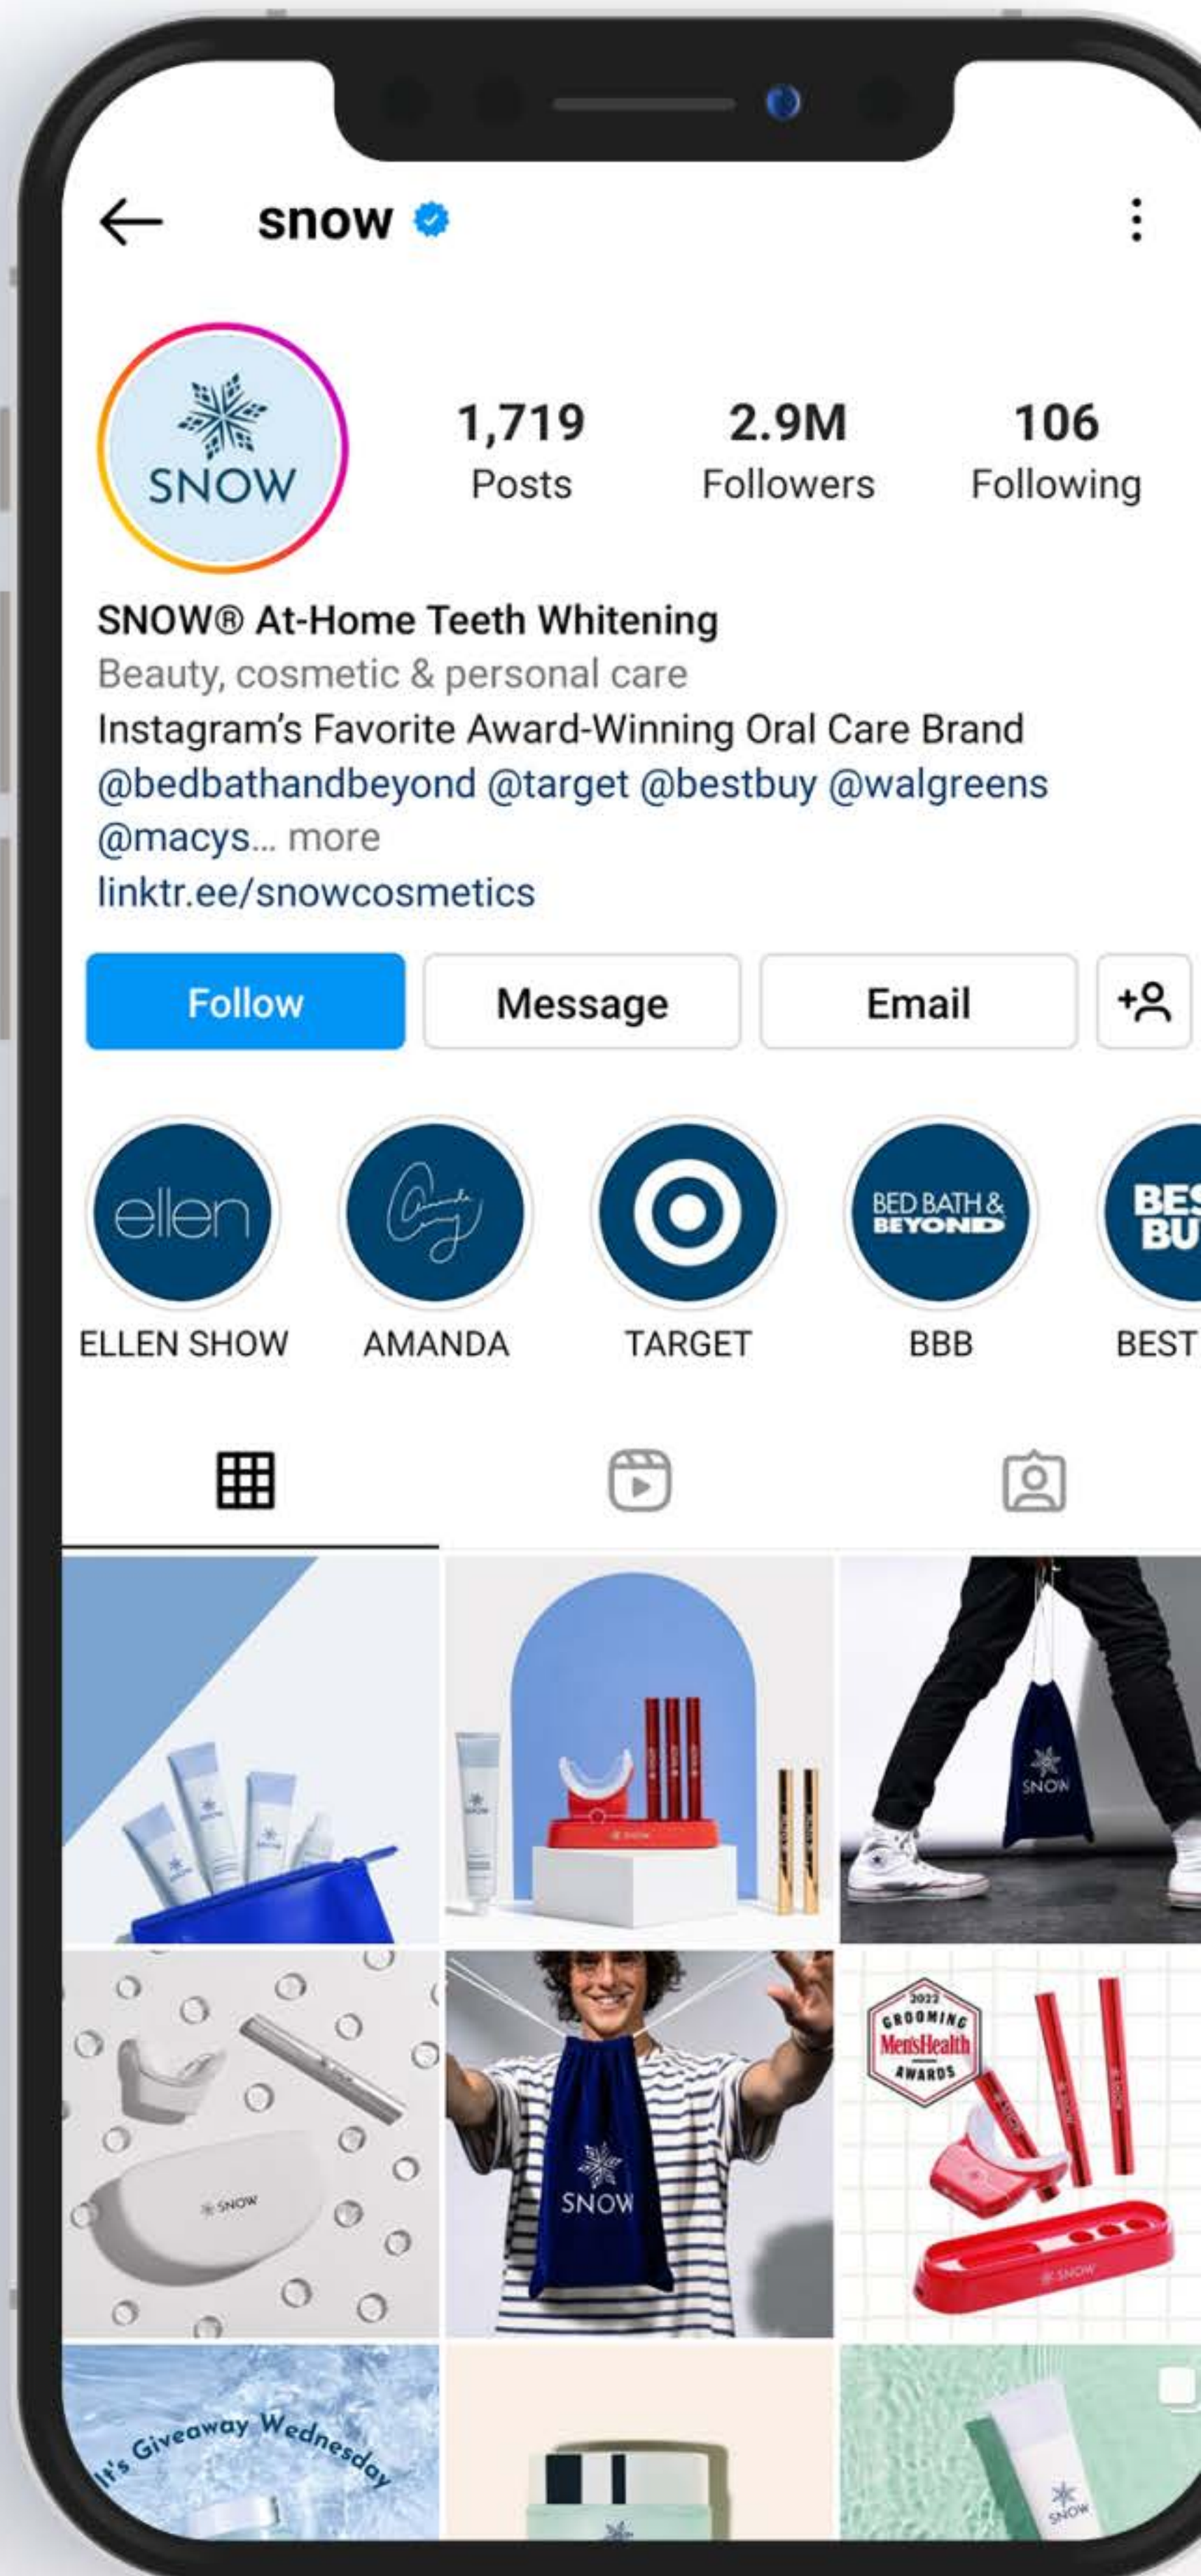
snow

SNOW

1,719
Posts

2.9M
Followers

106
Following

SNOW® At-Home Teeth Whitening
Beauty, cosmetic & personal care
Instagram's Favorite Award-Winning Oral Care Brand
@bedbathandbeyond @target @bestbuy @walgreens @macys... more
linktr.ee/snowcosmetics

Follow Message Email

ellen
ELLEN SHOW

AMANDA

TARGET

BED BATH & BEYOND
BBB

BES BU
BEST

SNOW

SNOW

SNOW

2022 GROOMING MensHealth AWARDS

SNOW

It's Giveaway Wednesday

SNOW